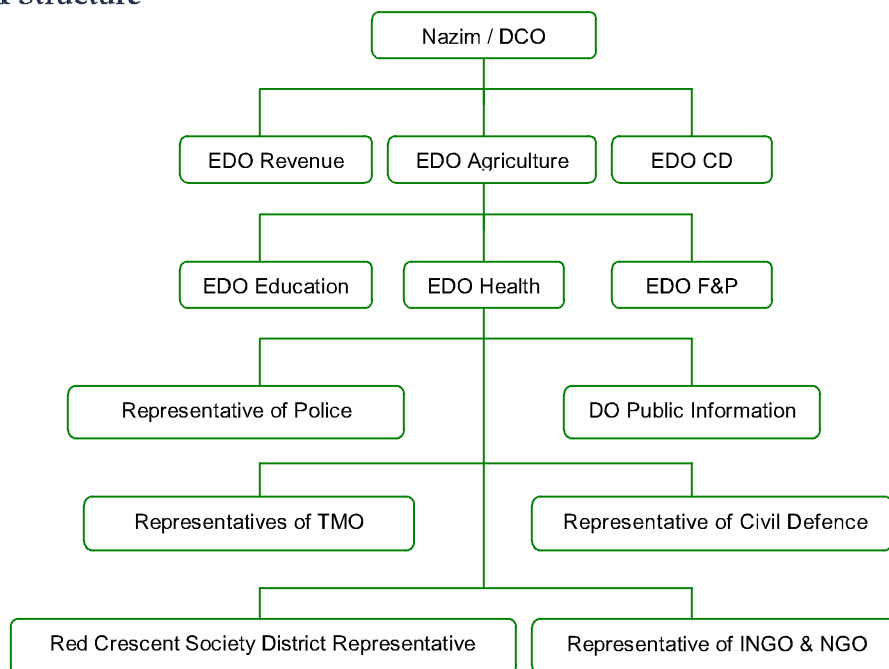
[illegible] Structure

Nazim / DCO

EDO Revenue

EDO Agriculture

EDO CD

EDO Education

EDO Health

EDO F&P

Representative of Police

DO Public Information

Representatives of TMO

Representative of Civil Defence

Red Crescent Society District Representative

Representative of INGO & NGO